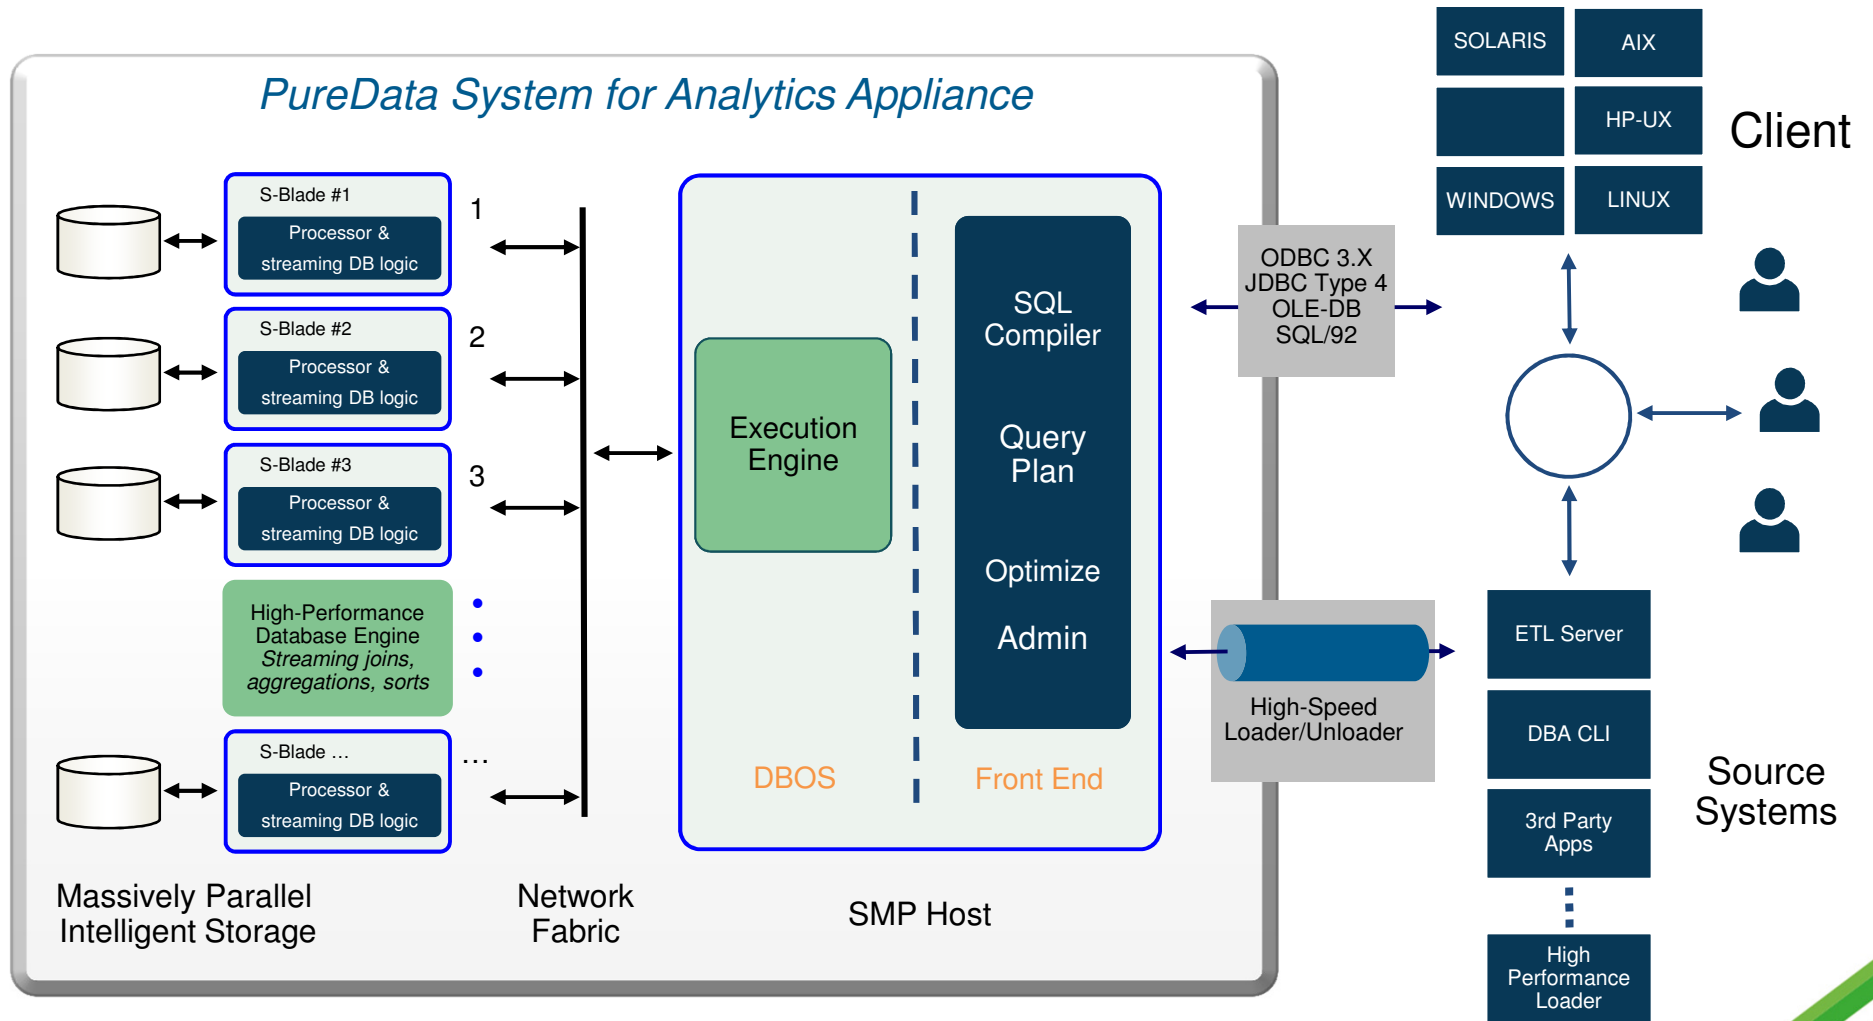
PureData System for Analytics Appliance

S-Blade #1
Processor & streaming DB logic
1

S-Blade #2
Processor & streaming DB logic
2

S-Blade #3
Processor & streaming DB logic
3

High-Performance Database Engine
*Streaming joins, aggregations, sorts*

S-Blade ...
Processor & streaming DB logic
...

Massively Parallel Intelligent Storage

Network Fabric

Execution Engine

SQL Compiler

Query Plan

Optimize

Admin

DBOS

Front End

SMP Host

ODBC 3.X
JDBC Type 4
OLE-DB
SQL/92

High-Speed Loader/Unloader

SOLARIS
AIX
HP-UX
WINDOWS
LINUX

Client

ETL Server
DBA CLI
3rd Party Apps
High Performance Loader

Source Systems